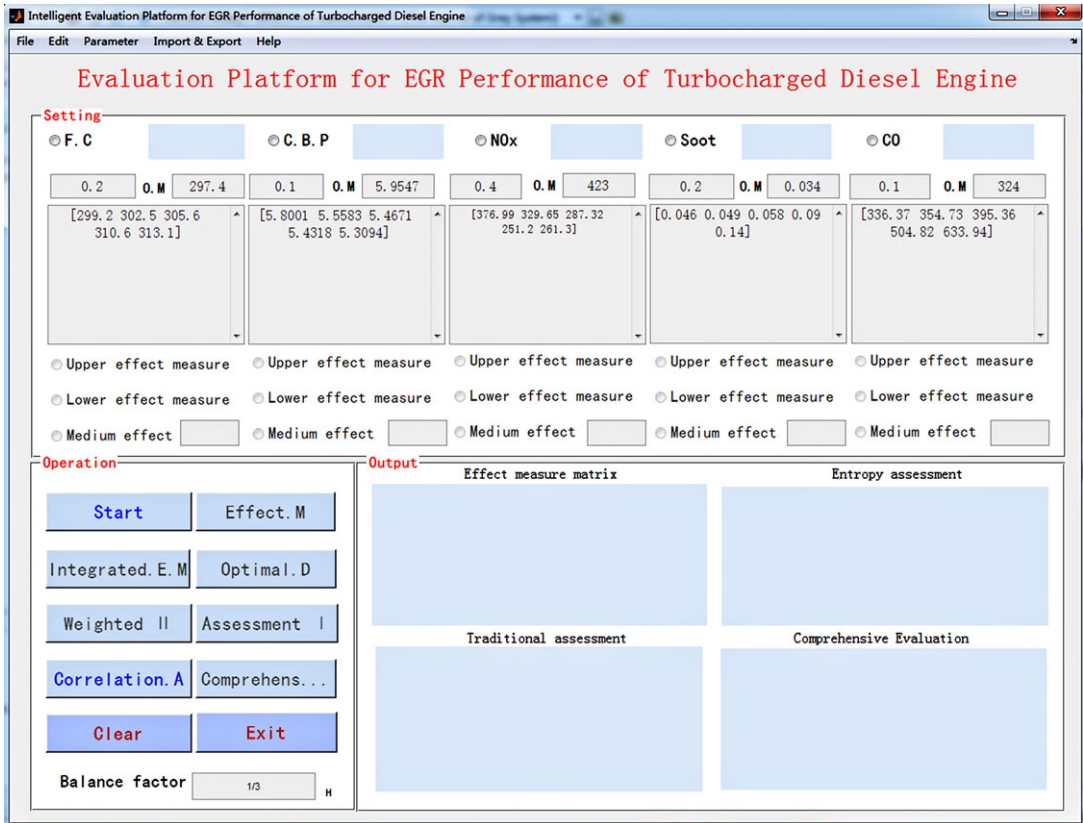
Intelligent Evaluation Platform for EGR Performance of Turbocharged Diesel Engine

File Edit Parameter Import & Export Help

Evaluation Platform for EGR Performance of Turbocharged Diesel Engine

Setting

F. C

C. B. P

NOx

Soot

CO

0.2 O. M 297.4

0.1 O. M 5.9547

0.4 O. M 423

0.2 O. M 0.034

0.1 O. M 324

[299.2 302.5 305.6 310.6 313.1]

[5.8001 5.5583 5.4671 5.4318 5.3094]

[376.99 329.65 287.32 251.2 261.3]

[0.046 0.049 0.058 0.09 0.14]

[336.37 354.73 395.36 504.82 633.94]

Upper effect measure

Upper effect measure

Upper effect measure

Upper effect measure

Upper effect measure

Lower effect measure

Lower effect measure

Lower effect measure

Lower effect measure

Lower effect measure

Medium effect

Medium effect

Medium effect

Medium effect

Medium effect

Operation

Start

Effect. M

Integrated. E. M

Optimal. D

Weighted II

Assessment I

Correlation. A

Comprehens...

Clear

Exit

Balance factor 1/3 H

Output

Effect measure matrix

Entropy assessment

Traditional assessment

Comprehensive Evaluation